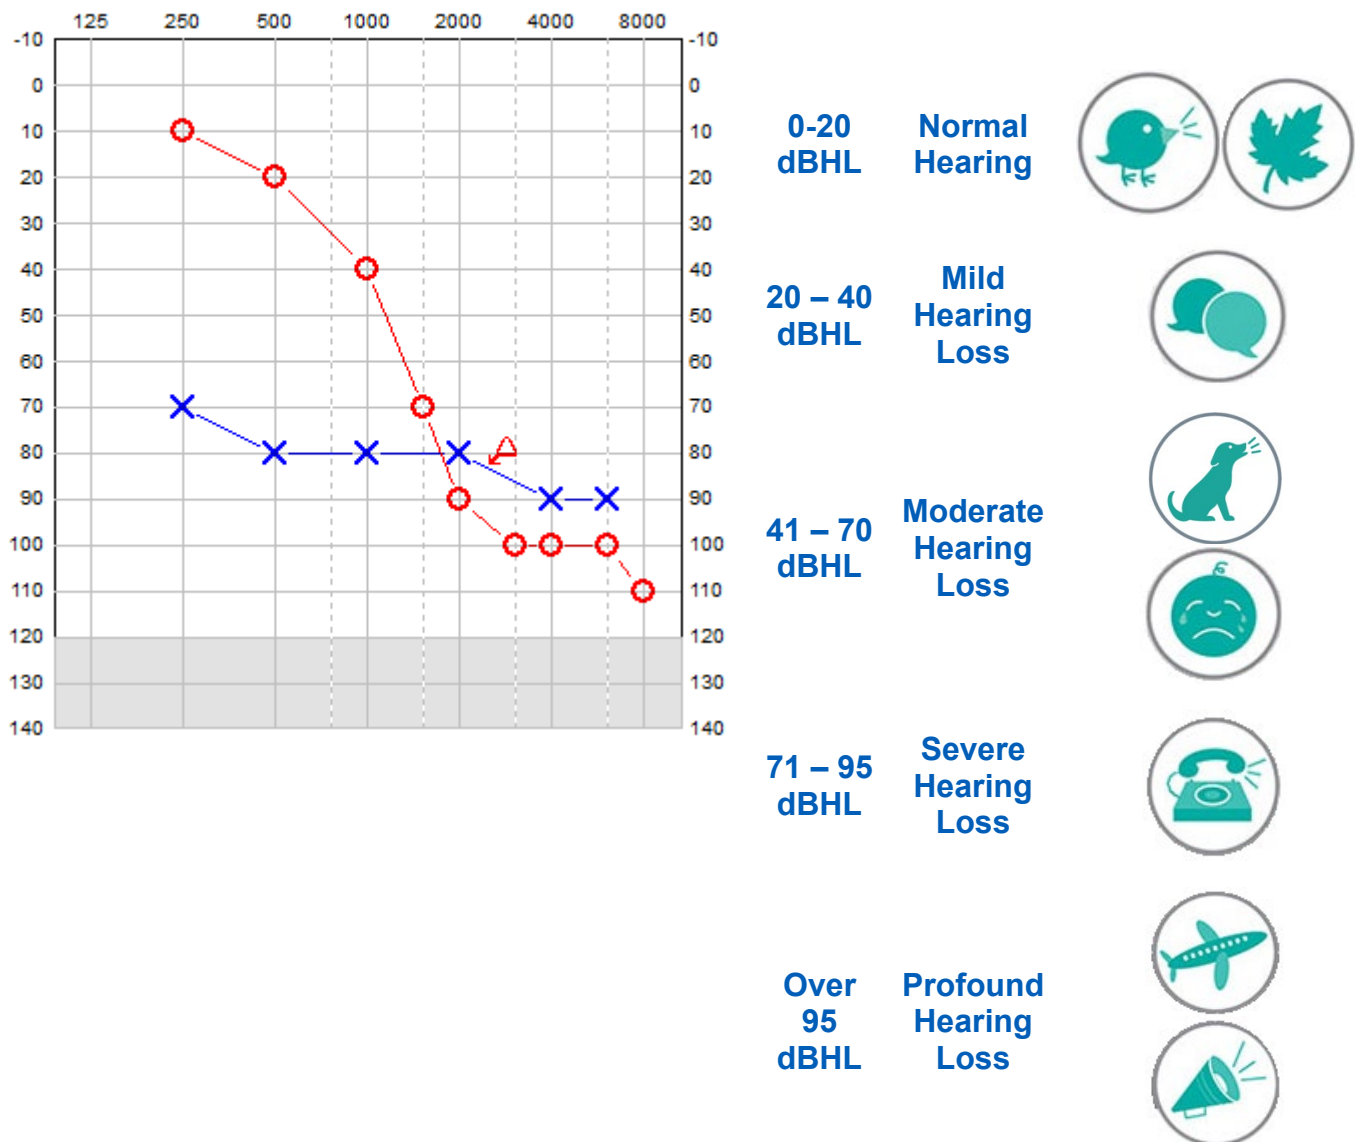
125 250 500 1000 2000 4000 8000

-10
0
10
20
30
40
50
60
70
80
90
100
110
120
130
140

-10
0
10
20
30
40
50
60
70
80
90
100
110
120
130
140

0-20 dBHL Normal Hearing

20 – 40 dBHL Mild Hearing Loss

41 – 70 dBHL Moderate Hearing Loss

71 – 95 dBHL Severe Hearing Loss

Over 95 dBHL Profound Hearing Loss